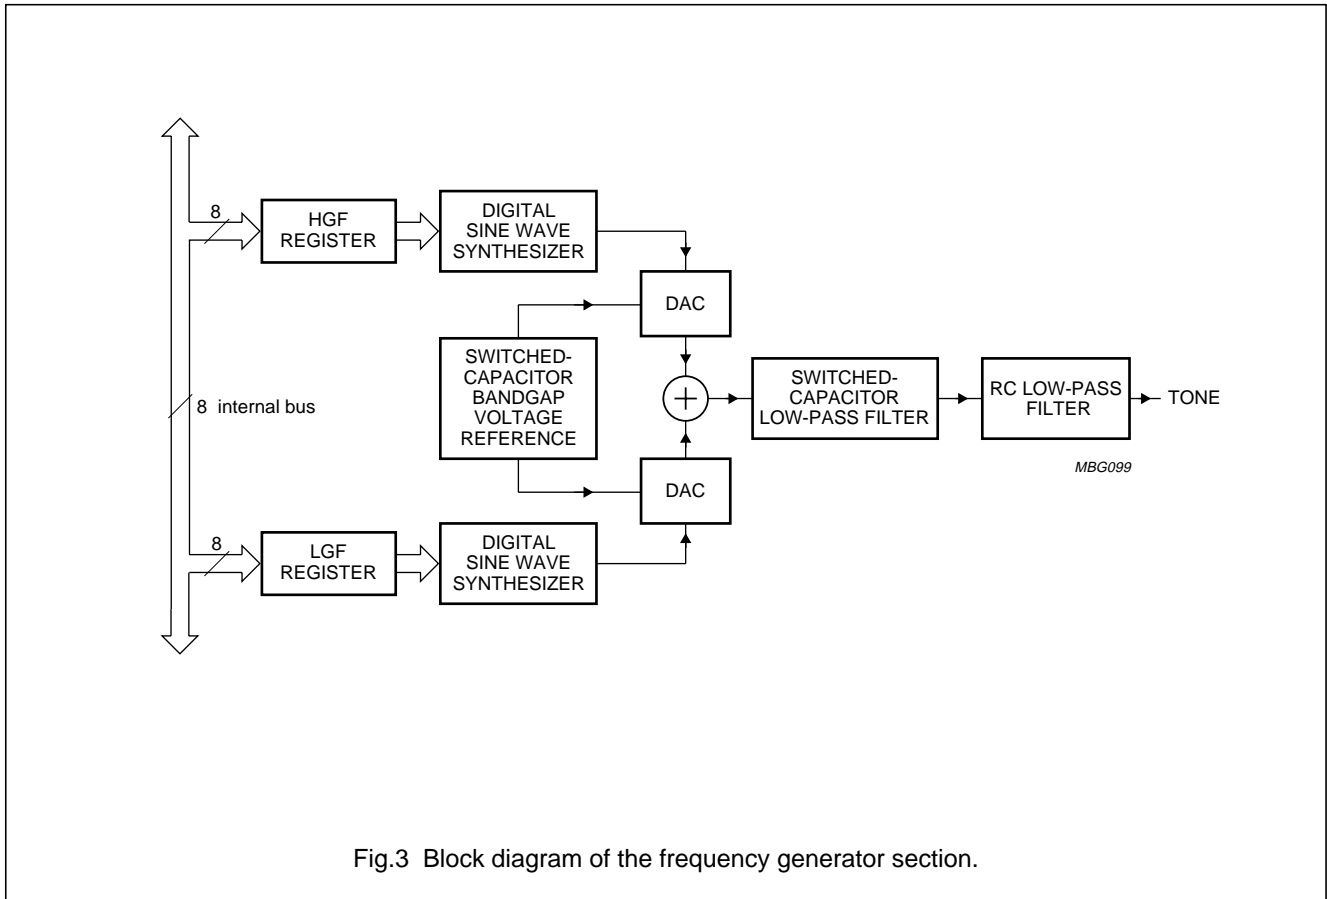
8

HGF REGISTER

DIGITAL SINE WAVE SYNTHESIZER

DAC

SWITCHED-CAPACITOR BANDGAP VOLTAGE REFERENCE

8 internal bus

SWITCHED-CAPACITOR LOW-PASS FILTER

RC LOW-PASS FILTER

TONE

MBG099

DAC

8

LGF REGISTER

DIGITAL SINE WAVE SYNTHESIZER

Fig.3 Block diagram of the frequency generator section.